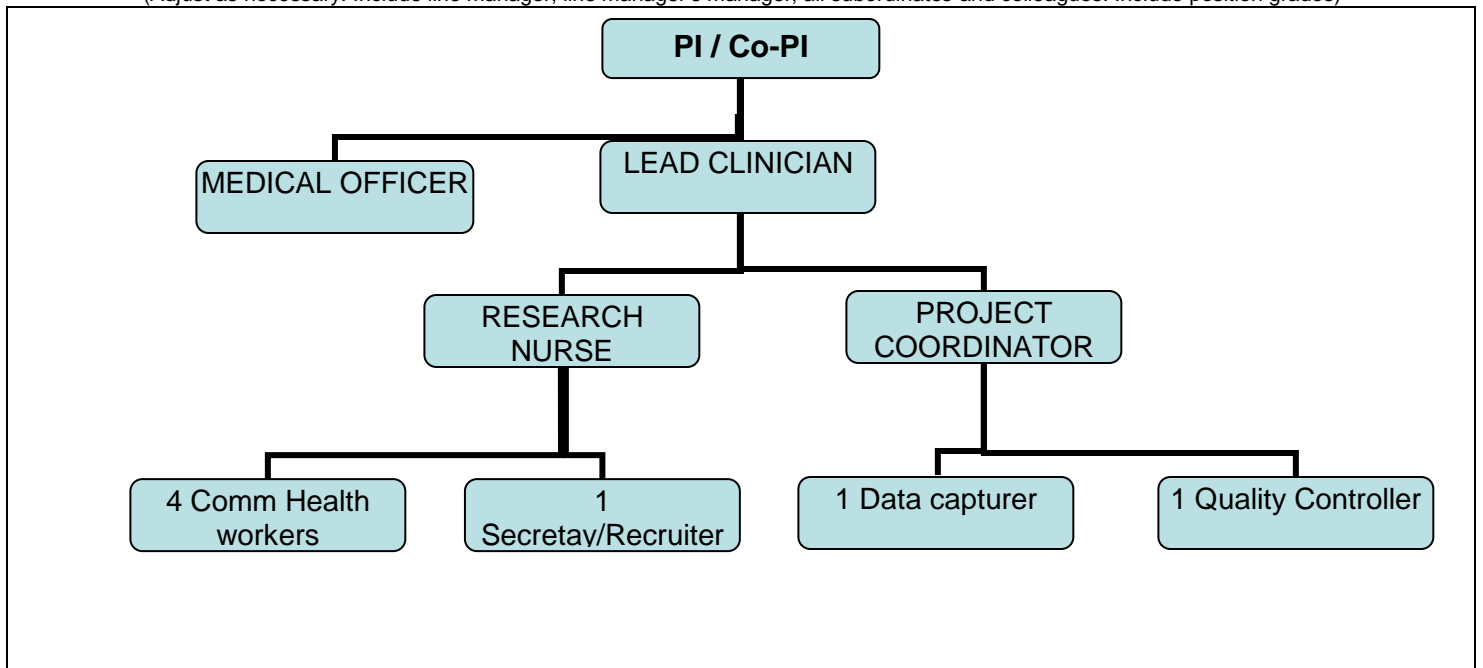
(Adjust as necessary. Include line manager, line manager's manager, all subordinates and colleagues. Include position grades)

PI / Co-PI

MEDICAL OFFICER

LEAD CLINICIAN

RESEARCH NURSE

PROJECT COORDINATOR

4 Comm Health workers

1 Secretav/Recruiter

1 Data capturer

1 Quality Controller